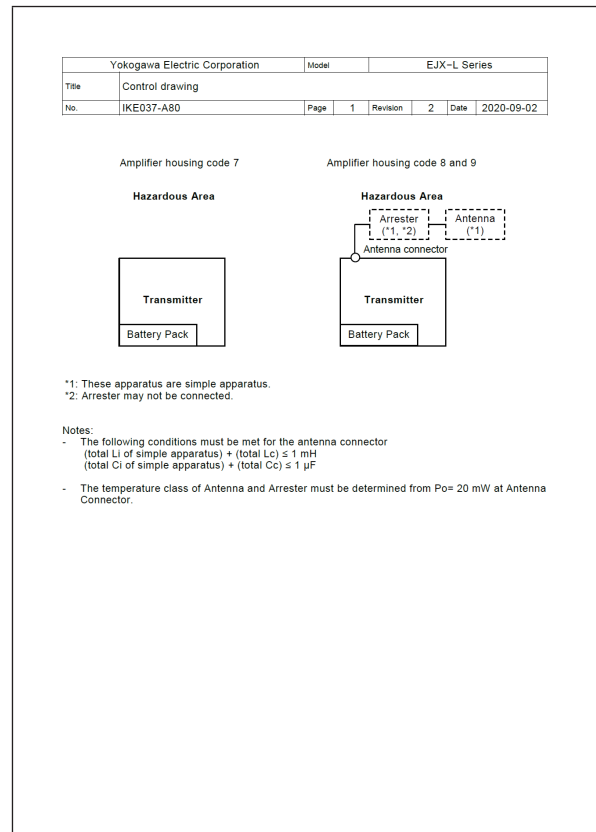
| Yokogawa Electric Corporation | | Model | | EJX-L Series | | |
|---|---|---|---|---|---|---|
| Title | Control drawing | | | | | |
| No. | IKE037-A80 | Page | 1 | Revision | 2 | Date 2020-09-02 |

Amplifier housing code 7

Hazardous Area

Transmitter

Battery Pack

Amplifier housing code 8 and 9

Hazardous Area

Arrester (*1, *2)

Antenna (*1)

Antenna connector

Transmitter

Battery Pack

*1: These apparatus are simple apparatus.
*2: Arrester may not be connected.

Notes:
- The following conditions must be met for the antenna connector
(total Li of simple apparatus) + (total Lc) ≤ 1 mH
(total Ci of simple apparatus) + (total Cc) ≤ 1 μF

- The temperature class of Antenna and Arrester must be determined from Po= 20 mW at Antenna Connector.